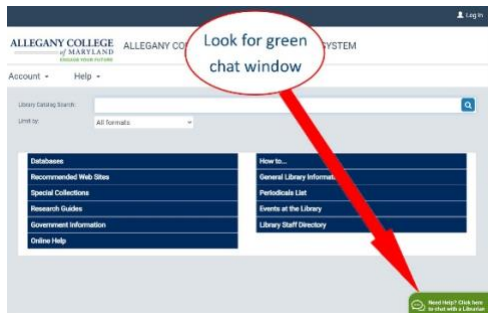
Log In

ALLEGANY COLLEGE of MARYLAND
ENGAGE YOUR FUTURE

ALLEGANY CO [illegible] SYSTEM

Look for green chat window

Account

Help

Library Catalog Search:

Limit by:

All formats

Databases

Recommended Web Sites

Special Collections

Research Guides

Government Information

Online Help

How to...

General Library Informat...

Periodicals List

Events at the Library

Library Staff Directory

Need Help? Click here to chat with a Librarian